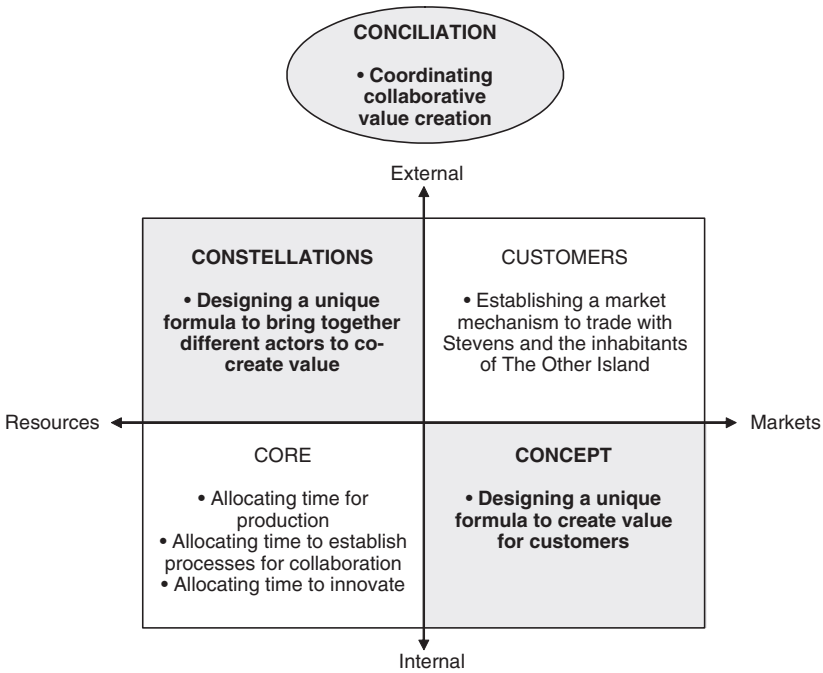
CONCILIATION

• Coordinating collaborative value creation

External

CONSTELLATIONS

• Designing a unique formula to bring together different actors to co-create value

CUSTOMERS

• Establishing a market mechanism to trade with Stevens and the inhabitants of The Other Island

Resources

Markets

CORE

• Allocating time for production
• Allocating time to establish processes for collaboration
• Allocating time to innovate

CONCEPT

• Designing a unique formula to create value for customers

Internal